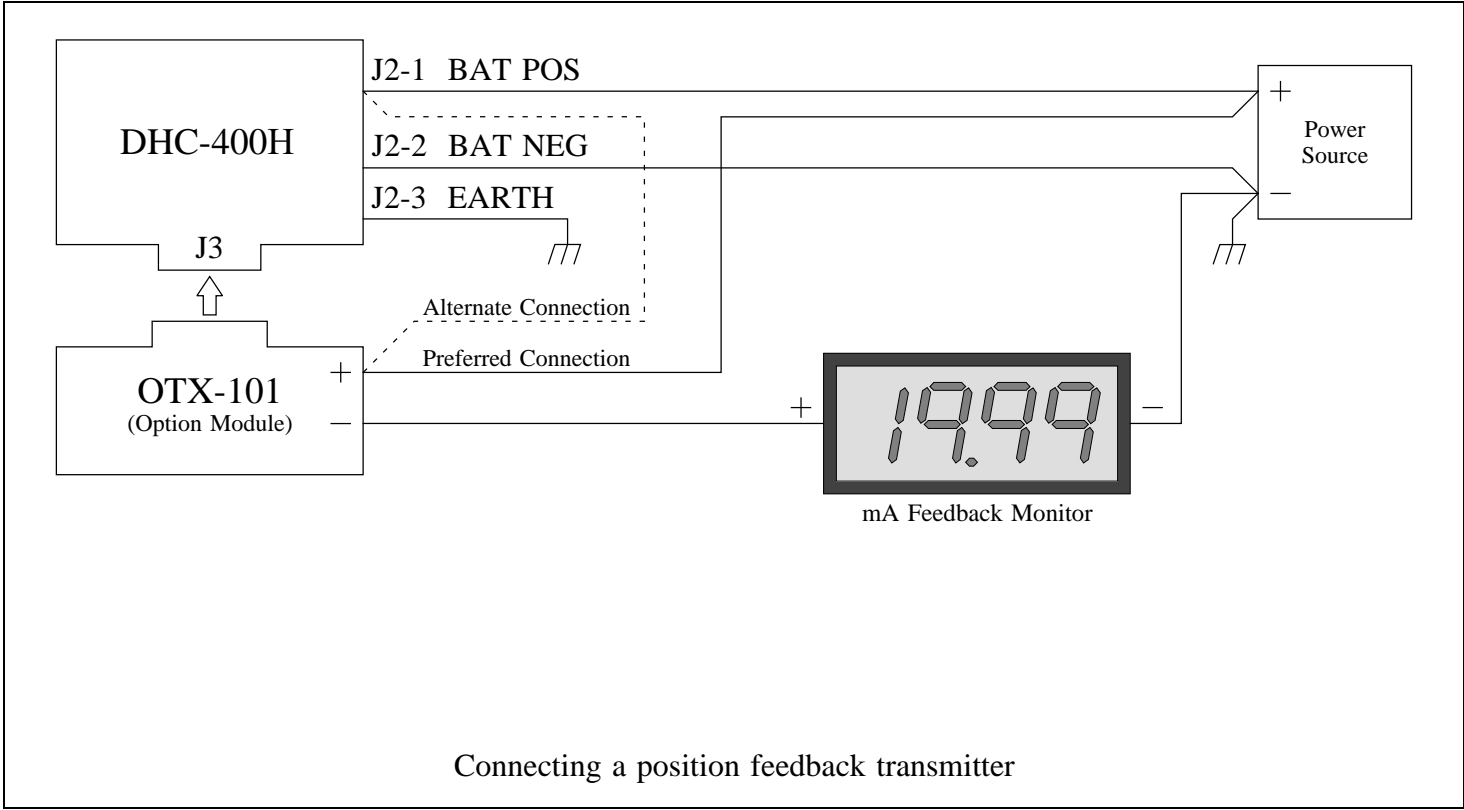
DHC-400H

J2-1 BAT POS

J2-2 BAT NEG

J2-3 EARTH

J3

+

Power Source

−

Alternate Connection

Preferred Connection

OTX-101
(Option Module)

+

−

+

19.99

−

mA Feedback Monitor

Connecting a position feedback transmitter